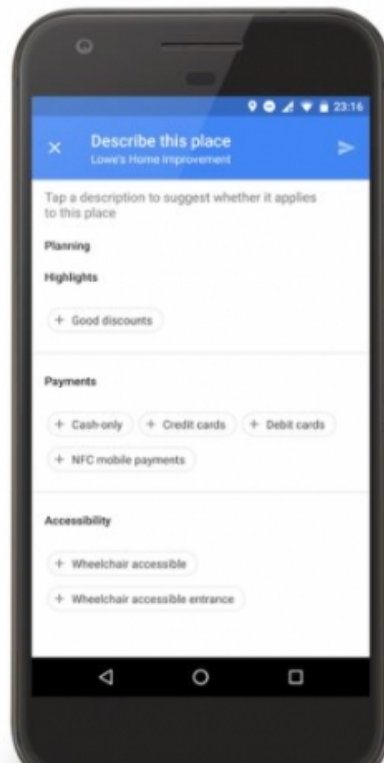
23:16

Describe this place
Lowe's Home Improvement

Tap a description to suggest whether it applies to this place

Planning

Highlights

+ Good discounts

Payments

+ Cash-only
+ Credit cards
+ Debit cards
+ NFC mobile payments

Accessibility

+ Wheelchair accessible
+ Wheelchair accessible entrance